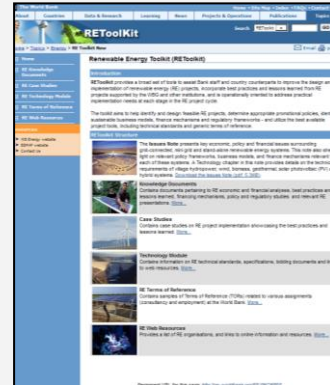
The World Bank

Home • Site Map • Index • FAQs • Contact Us

About | Countries | Data & Research | Learning | News | Projects & Operations | Publications | Topics

RE Toolkit

Search

Home > Topics > Energy > RE Toolkit New

Email | Print

Home

RE Knowledge Documents

RE Case Studies

RE Technology Module

RE Terms of Reference

RE Web Resources

Resources

• WB Energy website
• ESMAP website
• Contact Us

Renewable Energy Toolkit (REToolkit)

Introduction

REToolkit provides a broad set of tools to assist Bank staff and country counterparts to improve the design and implementation of renewable energy (RE) projects, incorporate best practices and lessons learned from RE projects supported by the WBG and other institutions, and is operationally oriented to address practical implementation needs at each stage in the RE project cycle.

The toolkit aims to help identify and design feasible RE projects, determine appropriate promotional policies, identify sustainable business models, financial mechanisms and regulatory frameworks - and utilize the best available project tools, including technical standards and generic terms of reference.

REToolkit Structure

The Issues Note presents key economic, policy and financial issues surrounding grid-connected, mini-grid and stand-alone renewable energy systems. This note also sheds light on relevant policy frameworks, business models, and finance mechanisms relevant to each of these systems. A Technology chapter in the note provides details on the technical requirements of village hydropower, wind, biomass, geothermal, solar photovoltaic (PV) and hybrid systems. Download the Issues Note (pdf, 1.3MB)

Knowledge Documents
Contains documents pertaining to RE economic and financial analysis, best practices and lessons learned, financing mechanisms, policy and regulatory studies, and relevant RE presentations. More...

Case Studies
Contains case studies on RE project implementation showcasing the best practices and lessons learned. More...

Technology Module
Contains information on RE technical standards, specifications, bidding documents and links to web resources. More...

RE Terms of Reference
Contains samples of Terms of Reference (TORs) related to various assignments (consultancy and employment) at the World Bank. More...

RE Web Resources
Provides a list of RE organizations, and links to online information and resources. More...

Permanent URL for this page: http://go.worldbank.org/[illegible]